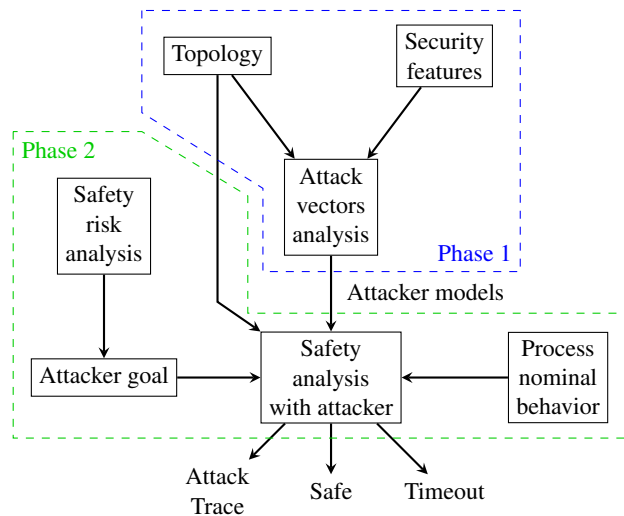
Topology

Security features

Phase 2

Safety risk analysis

Attack vectors analysis

Phase 1

Attacker models

Attacker goal

Safety analysis with attacker

Process nominal behavior

Attack Trace

Safe

Timeout